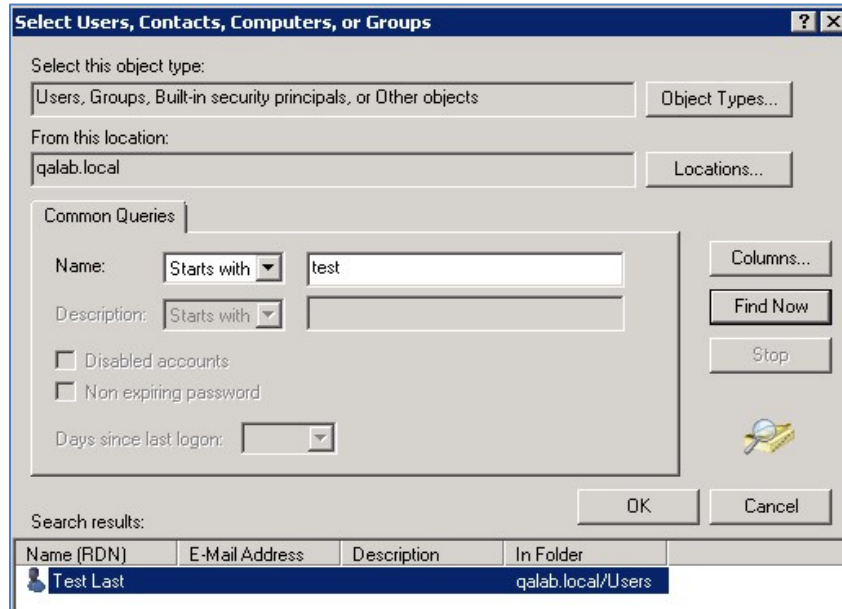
Select Users, Contacts, Computers, or Groups

? X

Select this object type:

Users, Groups, Built-in security principals, or Other objects

Object Types...

From this location:

qalab.local

Locations...

Common Queries

Name: Starts with test

Description: Starts with

Disabled accounts

Non expiring password

Days since last logon:

Columns...

Find Now

Stop

OK

Cancel

Search results:

| Name (RDN) | E-Mail Address | Description | In Folder |
|---|---|---|---|
| Test Last | | | qalab.local/Users |